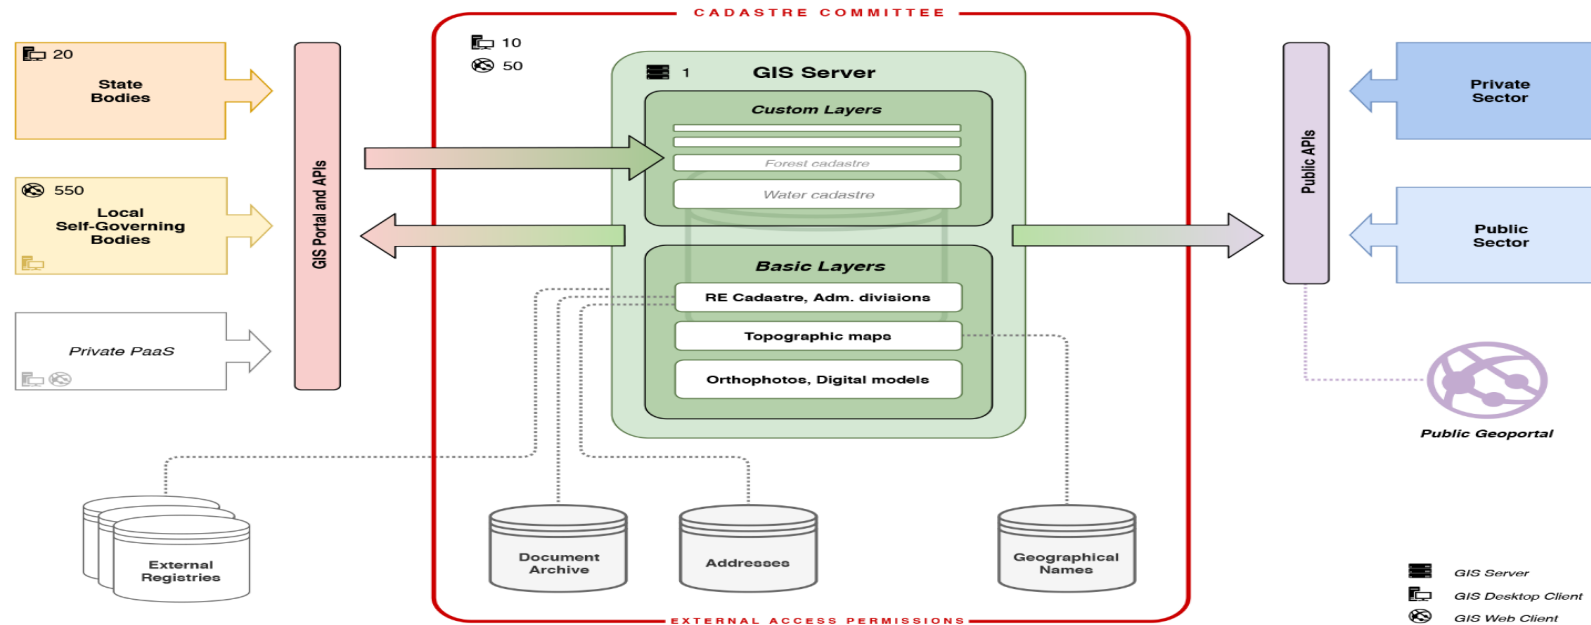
20
State Bodies

550
Local Self-Governing Bodies

Private PaaS

GIS Portal and APIs

CADASTRE COMMITTEE

10
50

1
GIS Server

Custom Layers
Forest cadastre
Water cadastre

Basic Layers
RE Cadastre, Adm. divisions
Topographic maps
Orthophotos, Digital models

External Registries

Document Archive

Addresses

Geographical Names

EXTERNAL ACCESS PERMISSIONS

Public APIs

Private Sector

Public Sector

Public Geoportal

GIS Server
GIS Desktop Client
GIS Web Client